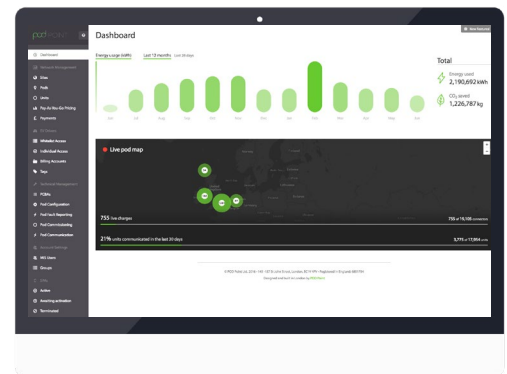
pod point

Dashboard

Energy usage (kWh)
Last 12 months
Last 30 days

Total
Energy used
2,190,692 kWh
$CO_2$ saved
1,226,787 kg

Live pod map

755 live charges
755 of 19,105 connectors

21% units communicated in the last 30 days
3,775 of 17,984 units

Dashboard
Sites
Pods
Units
Payments
Wholesale Access
Individual Access
Billing Accounts
Tags
PCBAs
Pod Configuration
Fault Reporting
Pod Commissioning
Pod Communication
MIS Users
Groups
Active
Awaiting activation
Terminated